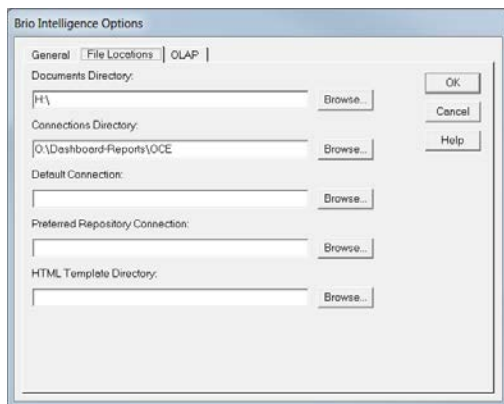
Brio Intelligence Options

General | File Locations | OLAP

Documents Directory:

H:\

Browse...

Connections Directory:

O:\Dashboard-Reports\OCE

Browse...

Default Connection:

Browse...

Preferred Repository Connection:

Browse...

HTML Template Directory:

Browse...

OK

Cancel

Help